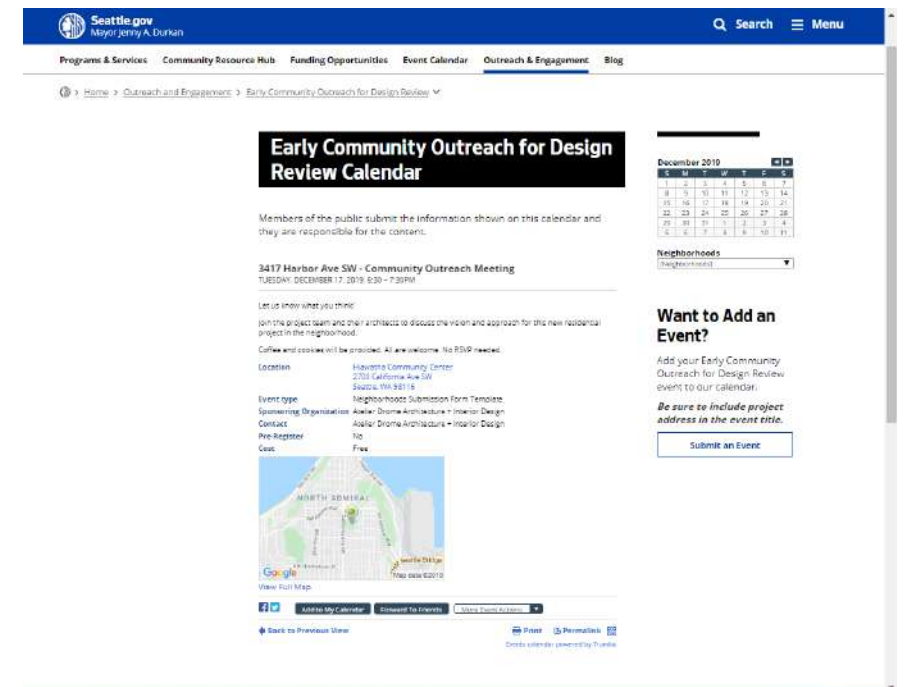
Seattle.gov
Mayor Jenny A. Durkan

Search Menu

Programs & Services Community Resource Hub Funding Opportunities Event Calendar Outreach & Engagement Blog

Home > Outreach and Engagement > Early Community Outreach for Design Review

Early Community Outreach for Design Review Calendar

Members of the public submit the information shown on this calendar and they are responsible for the content.

3417 Harbor Ave SW - Community Outreach Meeting
TUESDAY, DECEMBER 17, 2019, 6:30 – 7:30PM

Let us know what you think!

Join the project team and their architects to discuss the vision and approach for this new residential project in the neighborhood.

Coffee and cookies will be provided. All are welcome. No RSVP needed.

| | |
|---|---|
| Location | Hiawatha Community Center 2700 California Ave SW Seattle, WA 98116 |
| Event type | Neighborhoods Submission Form Template |
| Sponsoring Organization | Atelier Drome Architecture + Interior Design |
| Contact | Atelier Drome Architecture + Interior Design |
| Pre-Register | No |
| Cost | Free |

NORTH ADMIRAL
Google
Seattle Bridge
Map data ©2019
View Full Map

Add to My Calendar Forward To Friends More Event Actions

Back to Previous View Print Permalink
Events calendar powered by Trumba

December 2019
| S | M | T | W | T | F | S |
|---|---|---|---|---|---|---|
| 1 | 2 | 3 | 4 | 5 | 6 | 7 |
| 8 | 9 | 10 | 11 | 12 | 13 | 14 |
| 15 | 16 | 17 | 18 | 19 | 20 | 21 |
| 22 | 23 | 24 | 25 | 26 | 27 | 28 |
| 29 | 30 | 31 | 1 | 2 | 3 | 4 |
| 5 | 6 | 7 | 8 | 9 | 10 | 11 |

Neighborhoods
Neighborhoods

Want to Add an Event?

Add your Early Community Outreach for Design Review event to our calendar.

Be sure to include project address in the event title.

Submit an Event